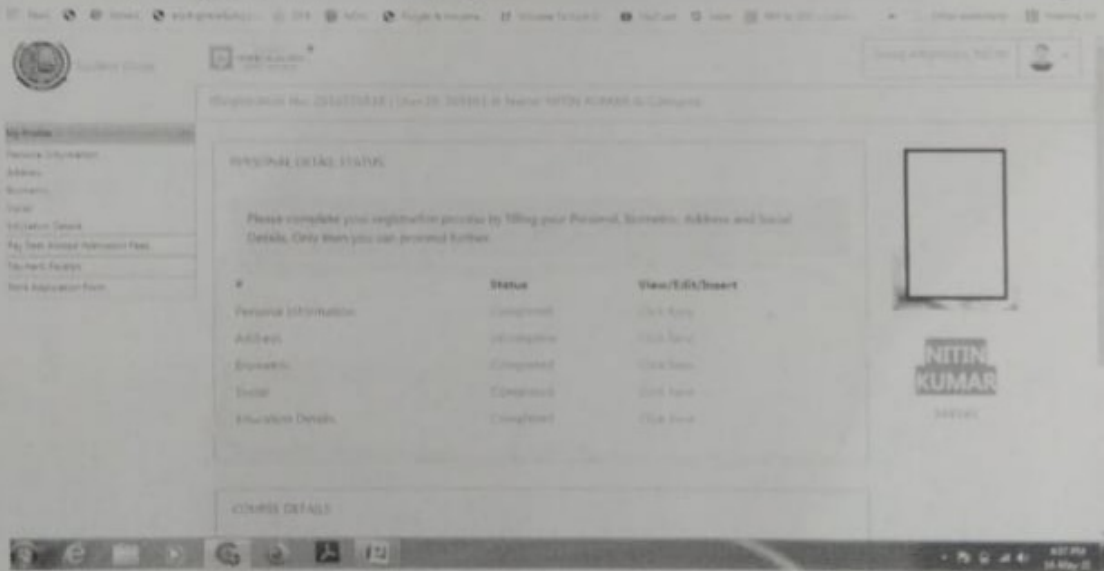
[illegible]

Student Portal

Registration No. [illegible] | User ID: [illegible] | Name: NITIN KUMAR | Campus

My Profile
Personal Information
Address
Biometric
Social
Education Details
Pay Fees Accept Admission Fees
Payment Receipts
Print Application Form

PERSONAL DETAIL STATUS

Please complete your registration process by filling your Personal, Biometric, Address and Social Details. Only then you can proceed further.

| # | Status | View/Edit/Insert |
|---|---|---|
| Personal Information | Completed | Click here |
| Address | Incomplete | Click here |
| Biometric | Completed | Click here |
| Social | Completed | Click here |
| Education Details | Completed | Click here |

NITIN KUMAR

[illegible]

COURSE DETAILS